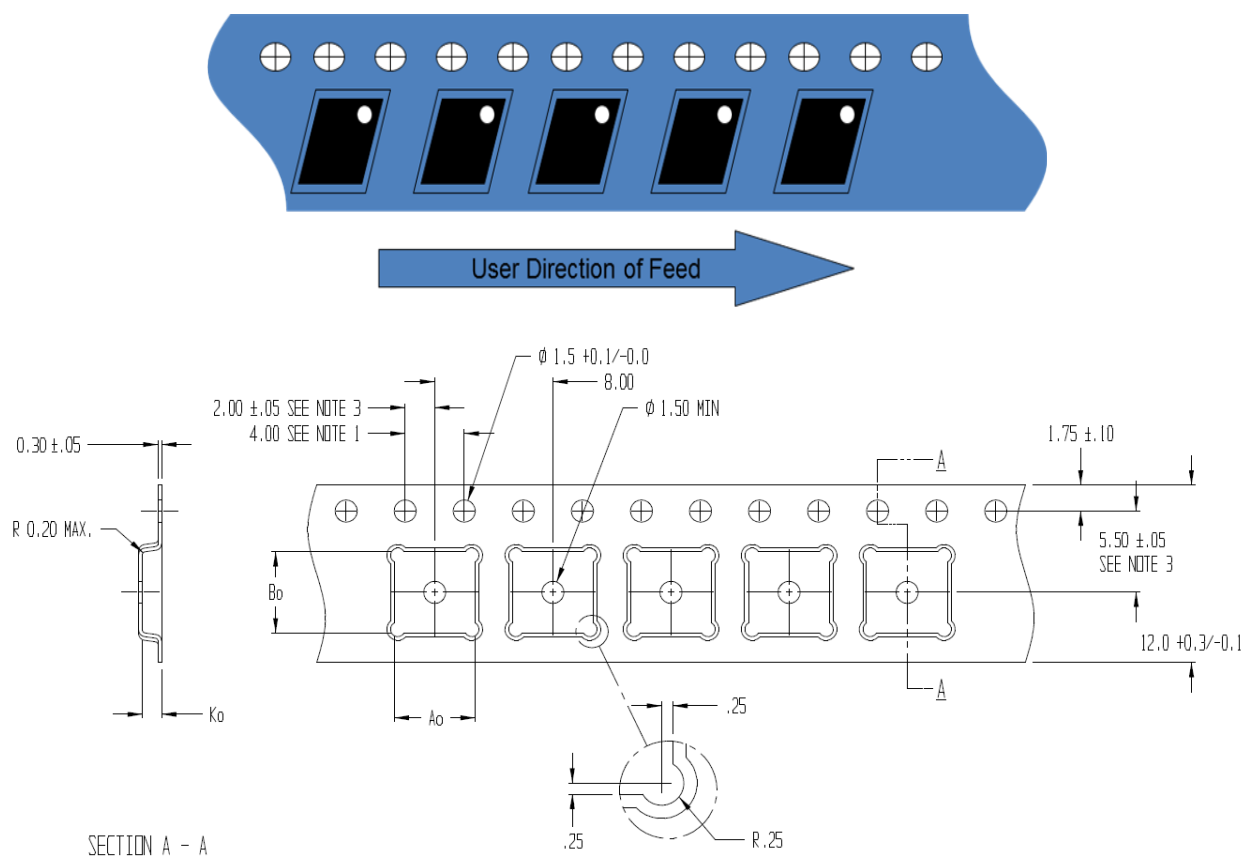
User Direction of Feed

$\phi$ 1.5 +0.1/-0.0
8.00
$\phi$ 1.50 MIN
2.00 ±.05 SEE NOTE 3
4.00 SEE NOTE 1
0.30 ±.05
1.75 ±.10
A
R 0.20 MAX.
5.50 ±.05
SEE NOTE 3
Bo
12.0 +0.3/-0.1
A
Ko
Ao
.25
.25
R.25
SECTION A - A